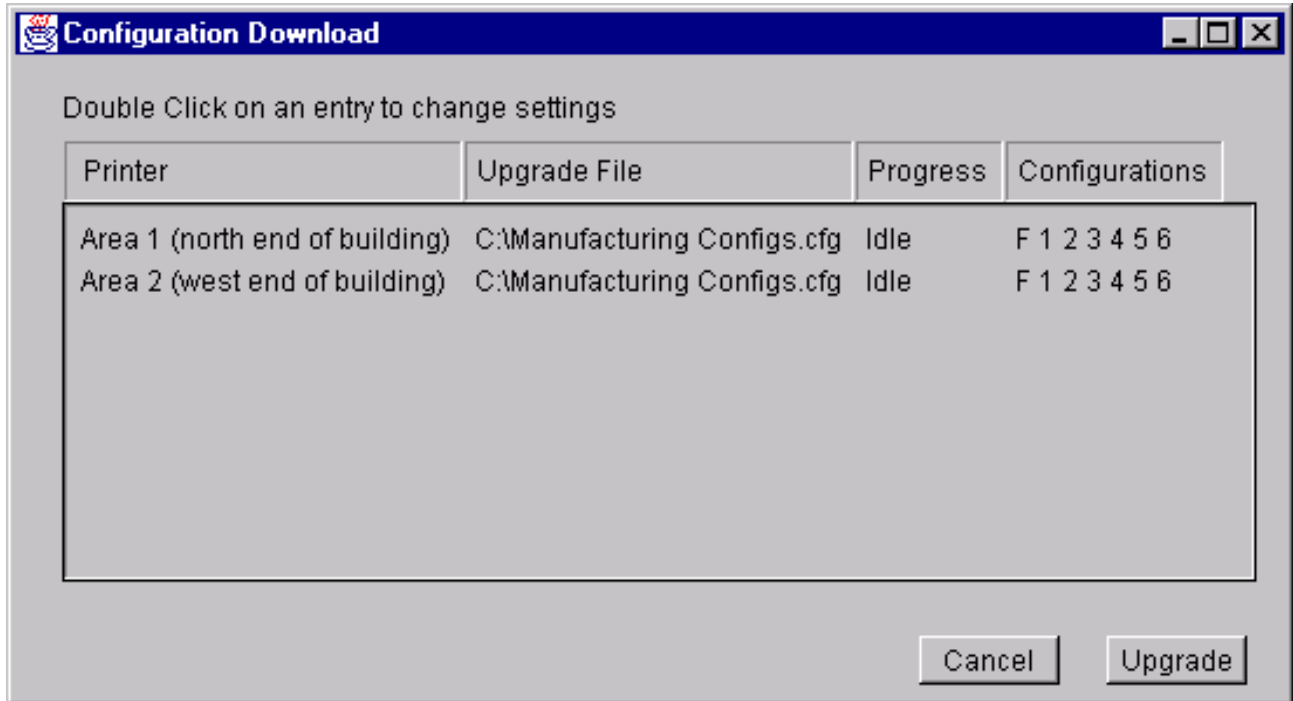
Configuration Download

Double Click on an entry to change settings

| Printer | Upgrade File | Progress | Configurations |
|---|---|---|---|
| Area 1 (north end of building) | C:\Manufacturing Configs.cfg | Idle | F 1 2 3 4 5 6 |
| Area 2 (west end of building) | C:\Manufacturing Configs.cfg | Idle | F 1 2 3 4 5 6 |

Cancel Upgrade